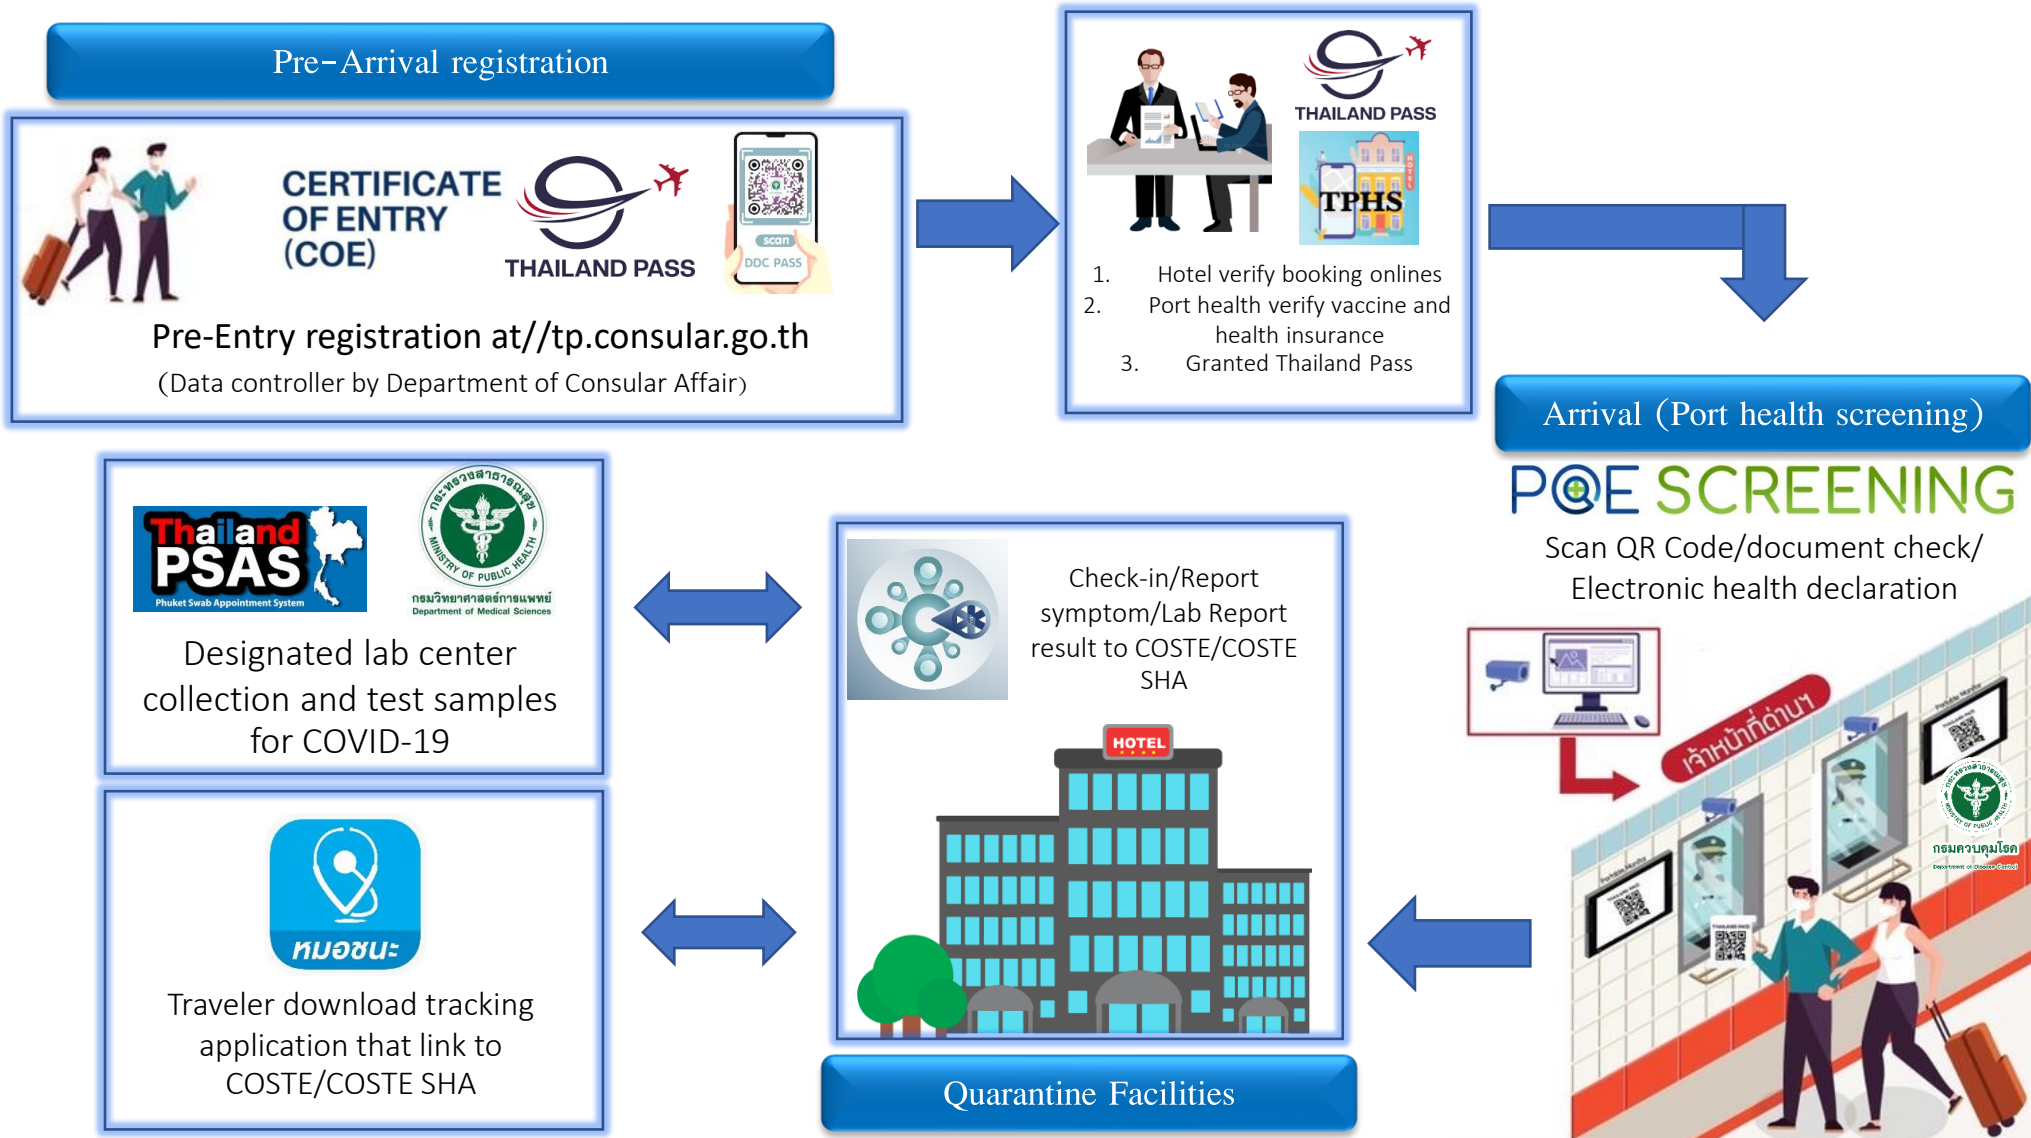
Pre-Arrival registration

CERTIFICATE OF ENTRY (COE)

THAILAND PASS

scan

DDC PASS

Pre-Entry registration at//tp.consular.go.th

(Data controller by Department of Consular Affair)

THAILAND PASS

TPHS

HOTEL

1. Hotel verify booking onlines
2. Port health verify vaccine and health insurance
3. Granted Thailand Pass

Arrival (Port health screening)

POE SCREENING

Scan QR Code/document check/ Electronic health declaration

เจ้าหน้าที่ด่านฯ

กรมควบคุมโรค

Thailand PSAS

Phuket Swab Appointment System

กระทรวงสาธารณสุข MINISTRY OF PUBLIC HEALTH

กรมวิทยาศาสตร์การแพทย์ Department of Medical Sciences

Designated lab center collection and test samples for COVID-19

Check-in/Report symptom/Lab Report result to COSTE/COSTE SHA

HOTEL

หมอชนะ

Traveler download tracking application that link to COSTE/COSTE SHA

Quarantine Facilities